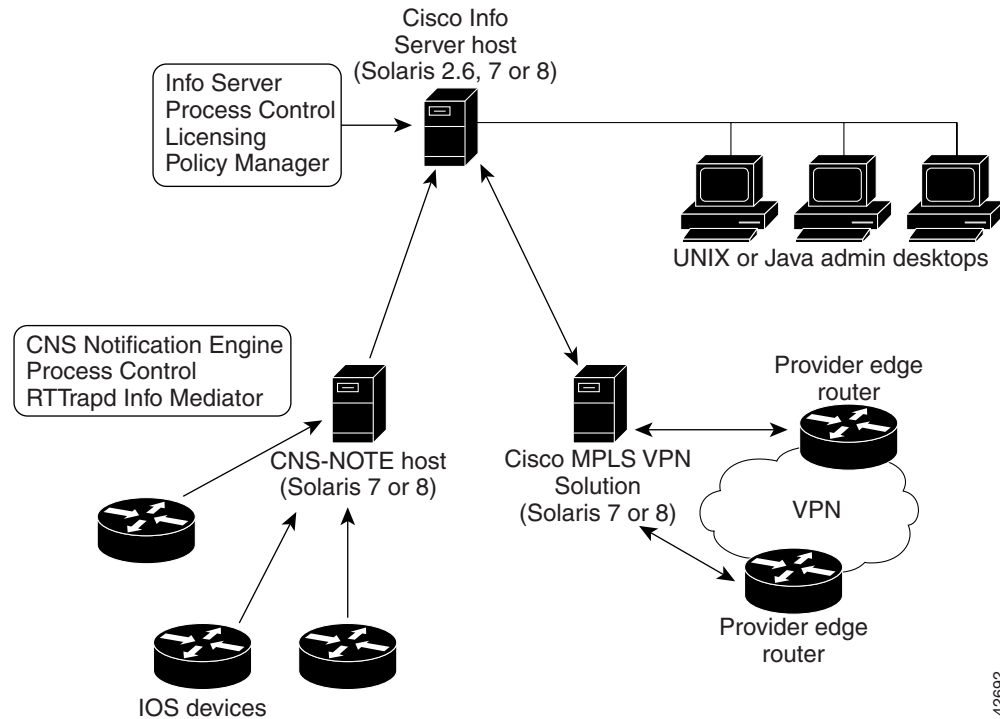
Cisco Info Server host (Solaris 2.6, 7 or 8)

Info Server
Process Control
Licensing
Policy Manager

UNIX or Java admin desktops

CNS Notification Engine
Process Control
RTTrapd Info Mediator

CNS-NOTE host (Solaris 7 or 8)

Cisco MPLS VPN Solution (Solaris 7 or 8)

Provider edge router

VPN

Provider edge router

IOS devices

42692